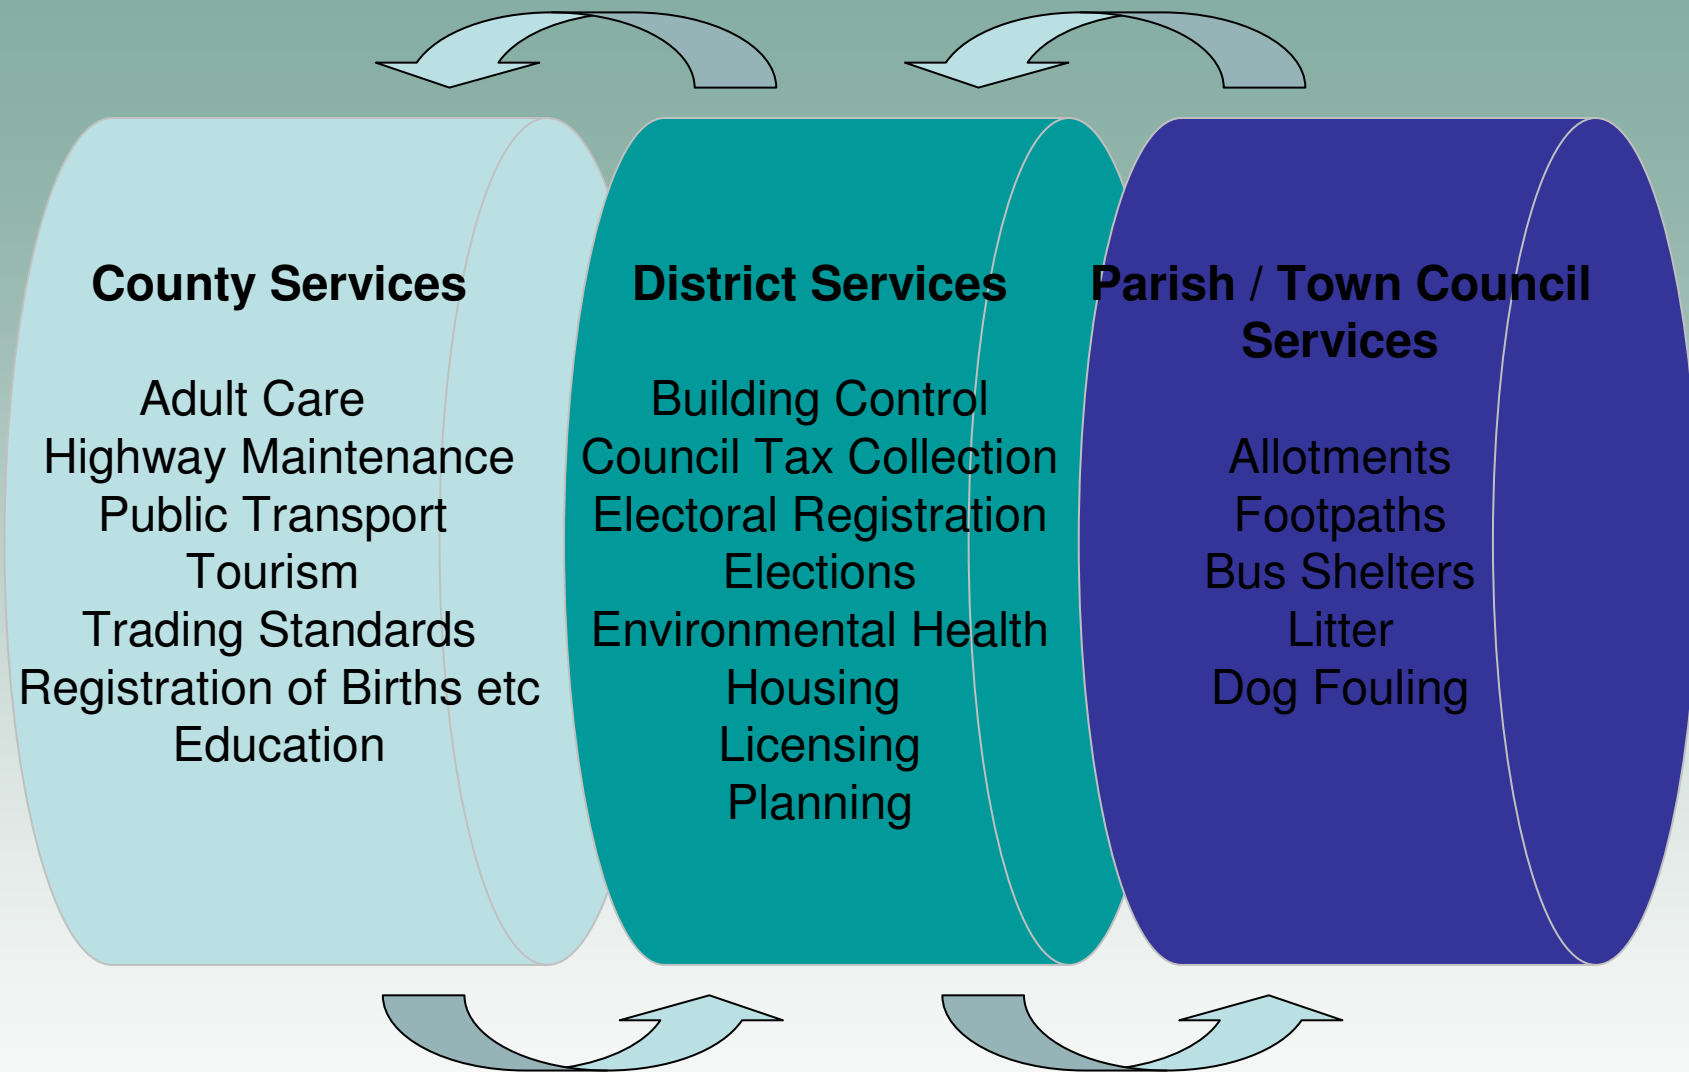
County Services

Adult Care
Highway Maintenance
Public Transport
Tourism
Trading Standards
Registration of Births etc
Education

District Services

Building Control
Council Tax Collection
Electoral Registration
Elections
Environmental Health
Housing
Licensing
Planning

Parish / Town Council Services

Allotments
Footpaths
Bus Shelters
Litter
Dog Fouling